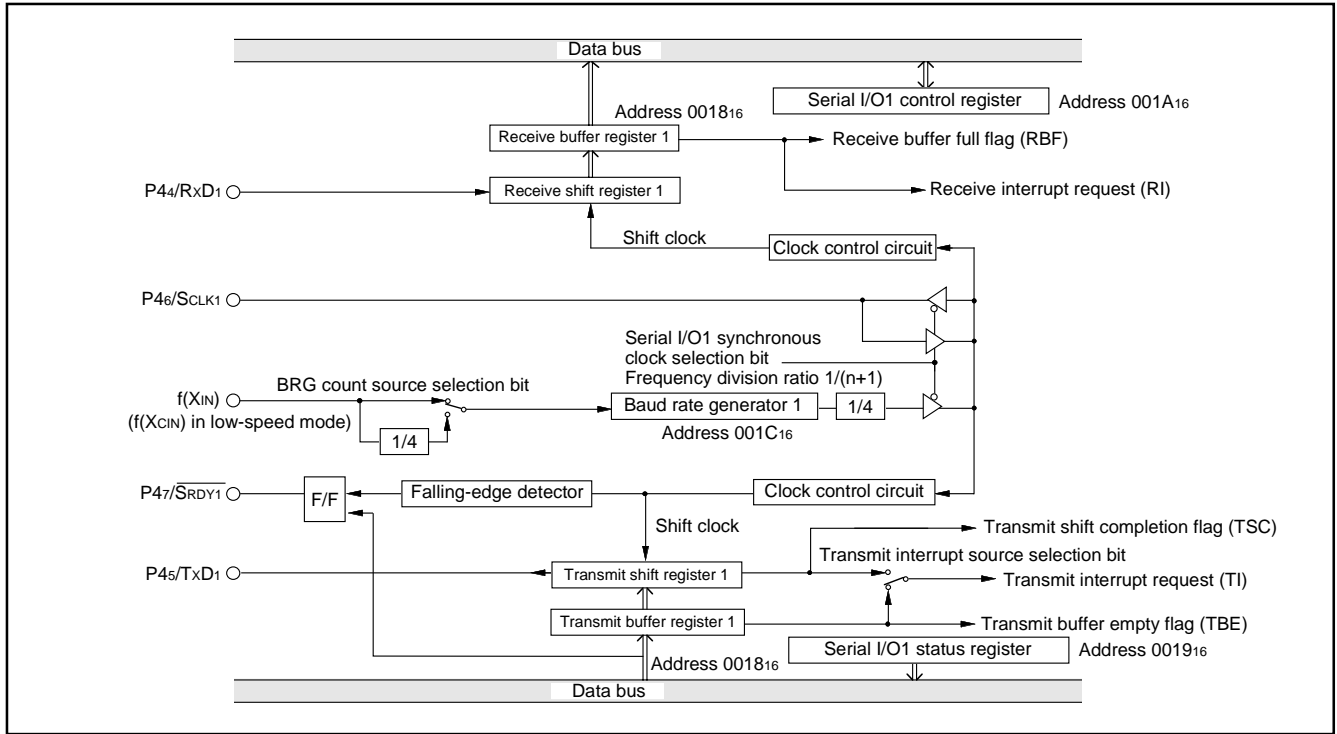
Data bus

Serial I/O1 control register

Address $0018_{16}$

Address $001A_{16}$

Receive buffer register 1

Receive buffer full flag (RBF)

$P4_4/R_XD_1$

Receive shift register 1

Receive interrupt request (RI)

Shift clock

Clock control circuit

$P4_6/S_{CLK1}$

Serial I/O1 synchronous clock selection bit

Frequency division ratio 1/(n+1)

$f(X_{IN})$

BRG count source selection bit

$(f(X_{CIN})$ in low-speed mode)

1/4

Baud rate generator 1

1/4

Address $001C_{16}$

$P4_7/\overline{S_{RDY1}}$

F/F

Falling-edge detector

Clock control circuit

Shift clock

Transmit shift completion flag (TSC)

Transmit interrupt source selection bit

$P4_5/T_XD_1$

Transmit shift register 1

Transmit interrupt request (TI)

Transmit buffer register 1

Transmit buffer empty flag (TBE)

Serial I/O1 status register

Address $0018_{16}$

Address $0019_{16}$

Data bus